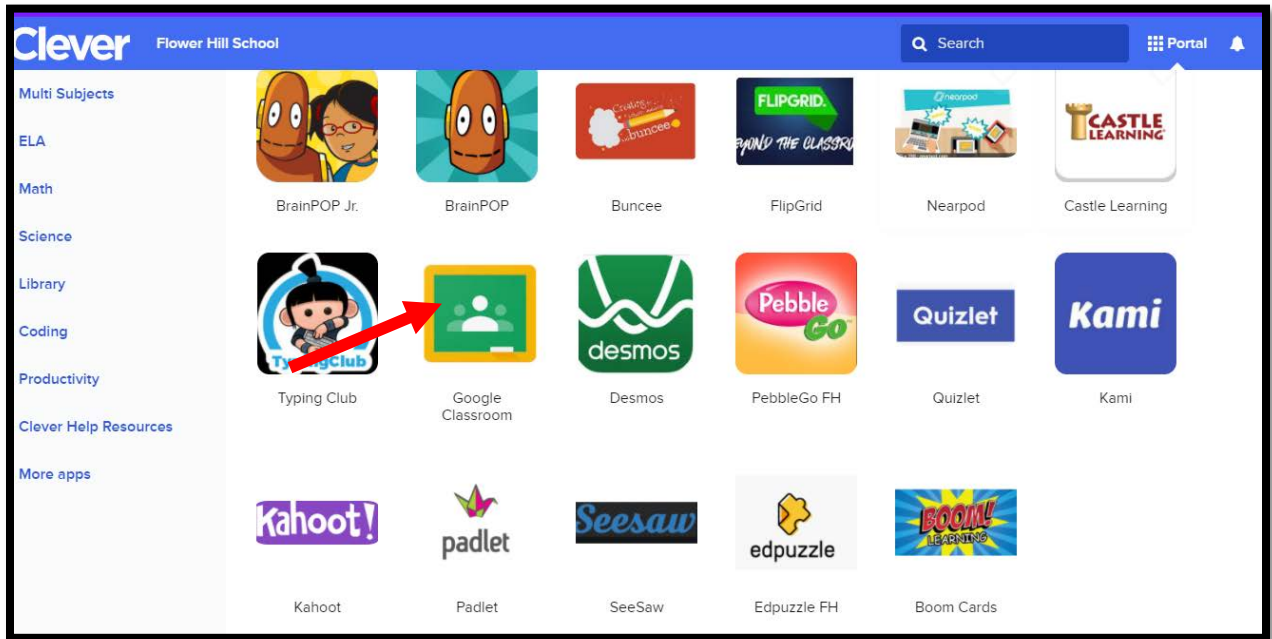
Clever Flower Hill School

Search

Portal

Multi Subjects

ELA

Math

Science

Library

Coding

Productivity

Clever Help Resources

More apps

BrainPOP Jr.

BrainPOP

Create buncee

Buncee

FLIPGRID. BEYOND THE CLASSRO

FlipGrid

nearpod

Nearpod

CASTLE LEARNING

Castle Learning

TypingClub

Typing Club

Google Classroom

desmos

Desmos

Pebble GO

PebbleGo FH

Quizlet

Quizlet

Kami

Kami

Kahoot!

Kahoot

padlet

Padlet

Seesaw

SeeSaw

edpuzzle

Edpuzzle FH

BOOM! LEARNING

Boom Cards